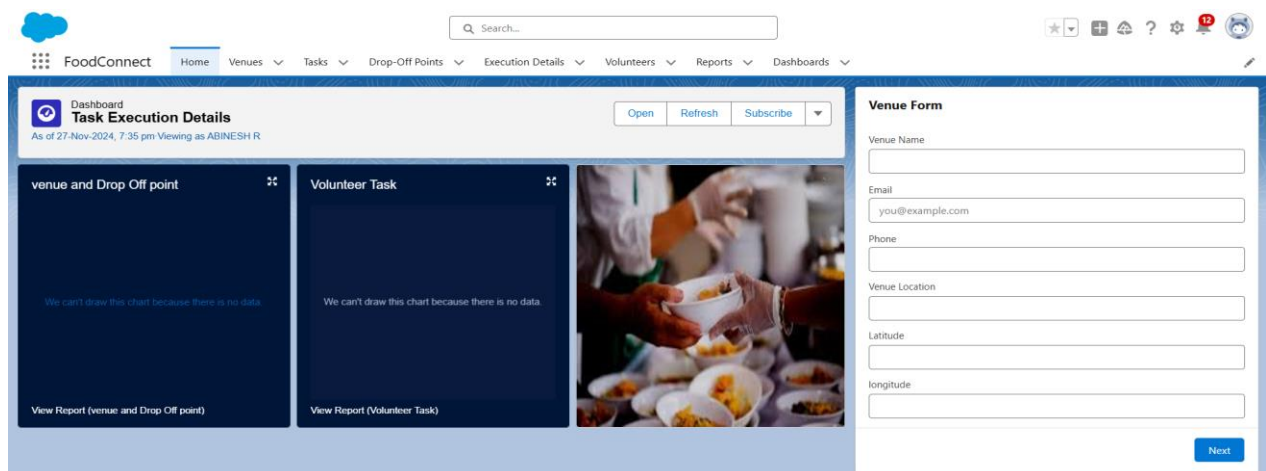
Search...

12

FoodConnect Home Venues Tasks Drop-Off Points Execution Details Volunteers Reports Dashboards

Dashboard
Task Execution Details
As of 27-Nov-2024, 7:35 pm Viewing as ABINESH R

Open Refresh Subscribe

venue and Drop Off point

We can't draw this chart because there is no data.

View Report (venue and Drop Off point)

Volunteer Task

We can't draw this chart because there is no data.

View Report (Volunteer Task)

Venue Form

Venue Name

Email
you@example.com

Phone

Venue Location

Latitude

longitude

Next